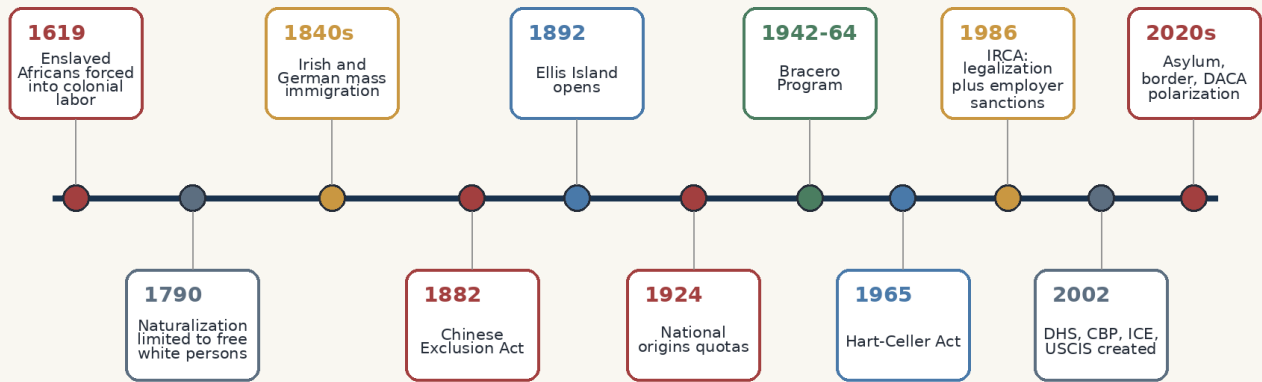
1619
Enslaved Africans forced into colonial labor

1790
Naturalization limited to free white persons

1840s
Irish and German mass immigration

1882
Chinese Exclusion Act

1892
Ellis Island opens

1924
National origins quotas

1942-64
Bracero Program

1965
Hart-Celler Act

1986
IRCA: legalization plus employer sanctions

2002
DHS, CBP, ICE, USCIS created

2020s
Asylum, border, DACA polarization